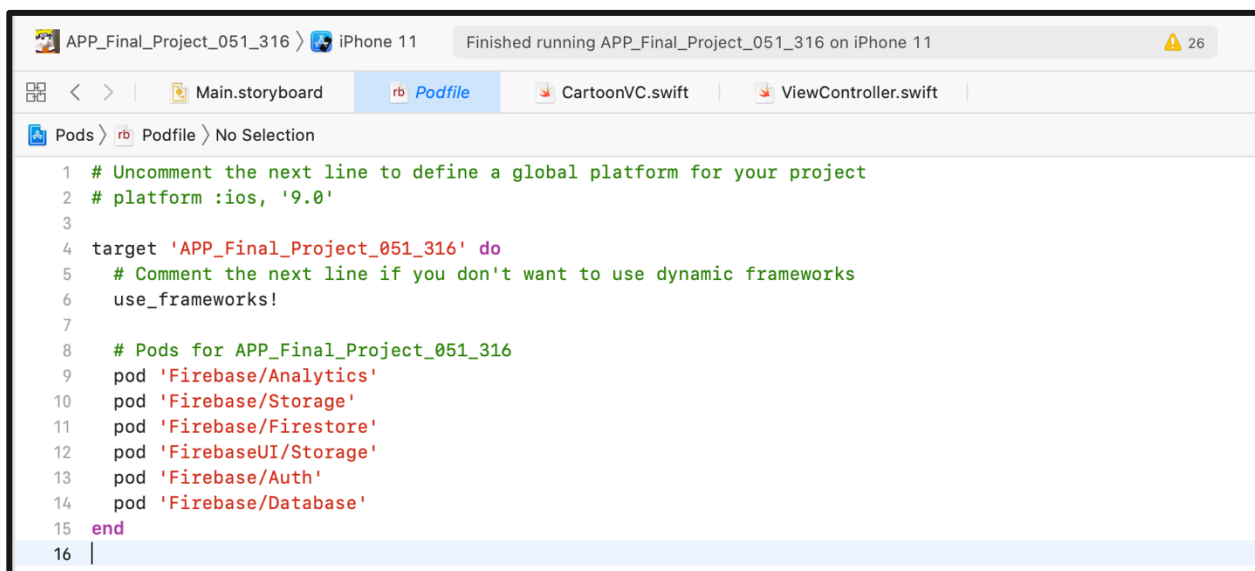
APP_Final_Project_051_316 〉 iPhone 11 Finished running APP_Final_Project_051_316 on iPhone 11 26

Main.storyboard rb Podfile CartoonVC.swift ViewController.swift

Pods 〉 rb Podfile 〉 No Selection

1 # Uncomment the next line to define a global platform for your project
2 # platform :ios, '9.0'
3
4 target 'APP_Final_Project_051_316' do
5 # Comment the next line if you don't want to use dynamic frameworks
6 use_frameworks!
7
8 # Pods for APP_Final_Project_051_316
9 pod 'Firebase/Analytics'
10 pod 'Firebase/Storage'
11 pod 'Firebase/Firestore'
12 pod 'FirebaseUI/Storage'
13 pod 'Firebase/Auth'
14 pod 'Firebase/Database'
15 end
16